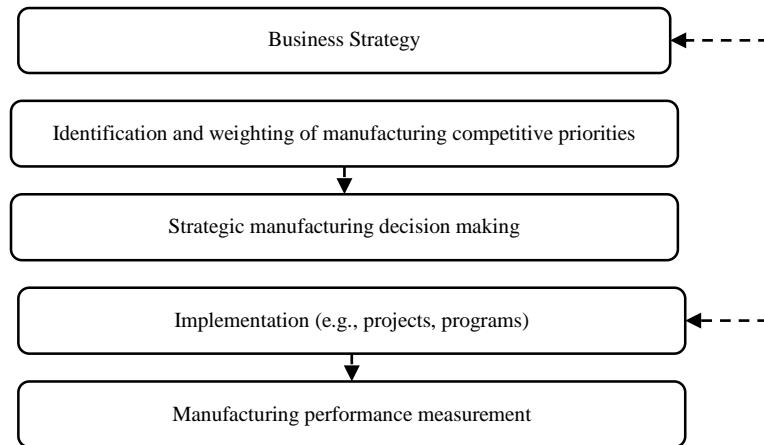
Business Strategy

Identification and weighting of manufacturing competitive priorities

Strategic manufacturing decision making

Implementation (e.g., projects, programs)

Manufacturing performance measurement